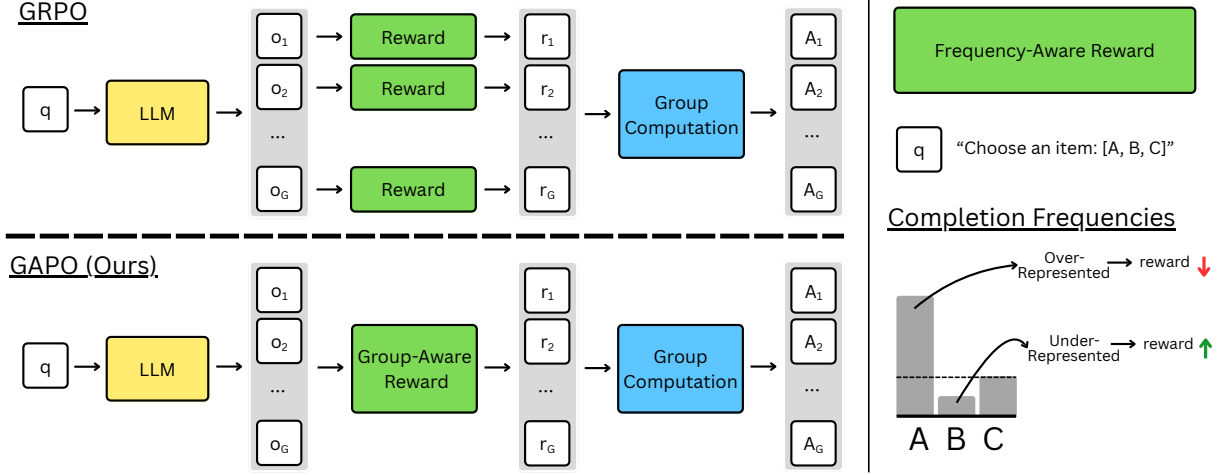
GRPO

q → LLM → $o_1$ → Reward → $r_1$
$o_2$ → Reward → $r_2$
...
$o_G$ → Reward → $r_G$

Group Computation → $A_1$ $A_2$ ... $A_G$

GAPO (Ours)

q → LLM → $o_1$ $o_2$ ... $o_G$ → Group-Aware Reward → $r_1$ $r_2$ ... $r_G$ → Group Computation → $A_1$ $A_2$ ... $A_G$

Frequency-Aware Reward

q "Choose an item: [A, B, C]"

Completion Frequencies

Over-Represented → reward

Under-Represented → reward

A B C